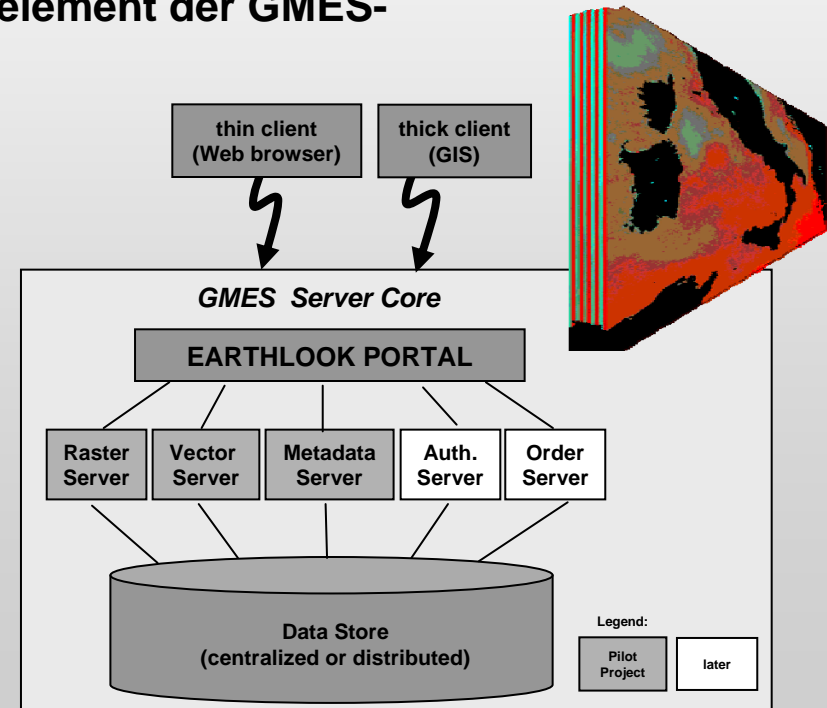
element der GMES-

thin client (Web browser)

thick client (GIS)

GMES Server Core

EARTHLOOK PORTAL

Raster Server

Vector Server

Metadata Server

Auth. Server

Order Server

Data Store (centralized or distributed)

Legend:

Pilot Project

later